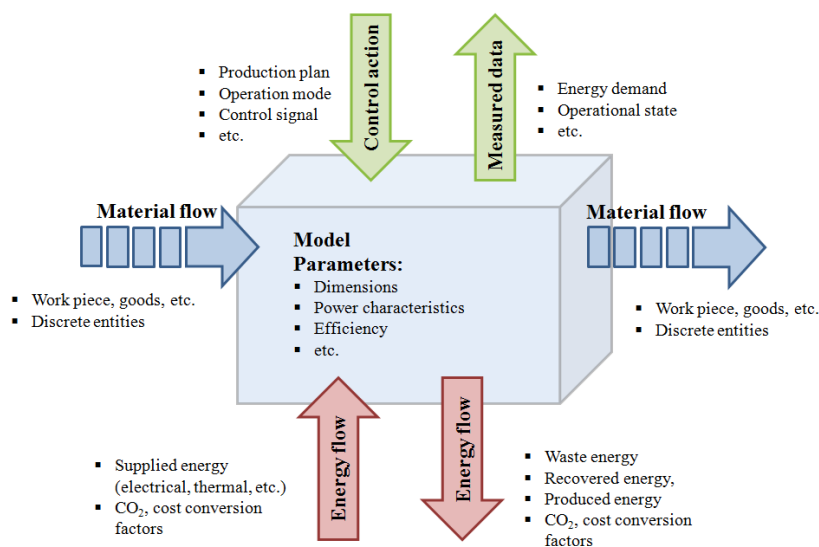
Control action

- Production plan
- Operation mode
- Control signal
- etc.

Measured data

- Energy demand
- Operational state
- etc.

Material flow

- Work piece, goods, etc.
- Discrete entities

Model Parameters:
- Dimensions
- Power characteristics
- Efficiency
- etc.

Material flow

- Work piece, goods, etc.
- Discrete entities

Energy flow

- Supplied energy (electrical, thermal, etc.)
- $CO_2$, cost conversion factors

Energy flow

- Waste energy
- Recovered energy,
- Produced energy
- $CO_2$, cost conversion factors